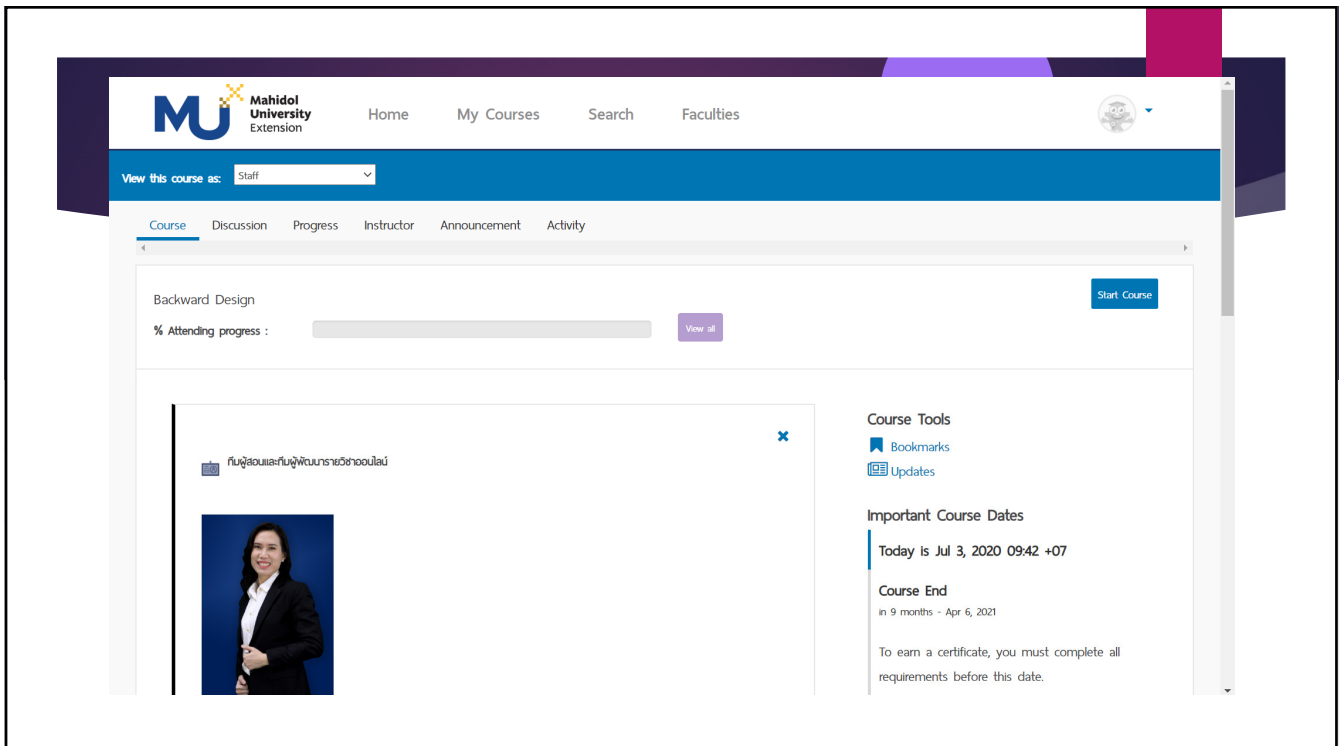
MU Mahidol University Extension

Home My Courses Search Faculties

View this course as: Staff

Course Discussion Progress Instructor Announcement Activity

Backward Design

% Attending progress :

View all

Start Course

ทีมผู้สอนและทีมผู้พัฒนารายวิชาออนไลน์

Course Tools

Bookmarks

Updates

Important Course Dates

Today is Jul 3, 2020 09:42 +07

Course End

in 9 months - Apr 6, 2021

To earn a certificate, you must complete all requirements before this date.